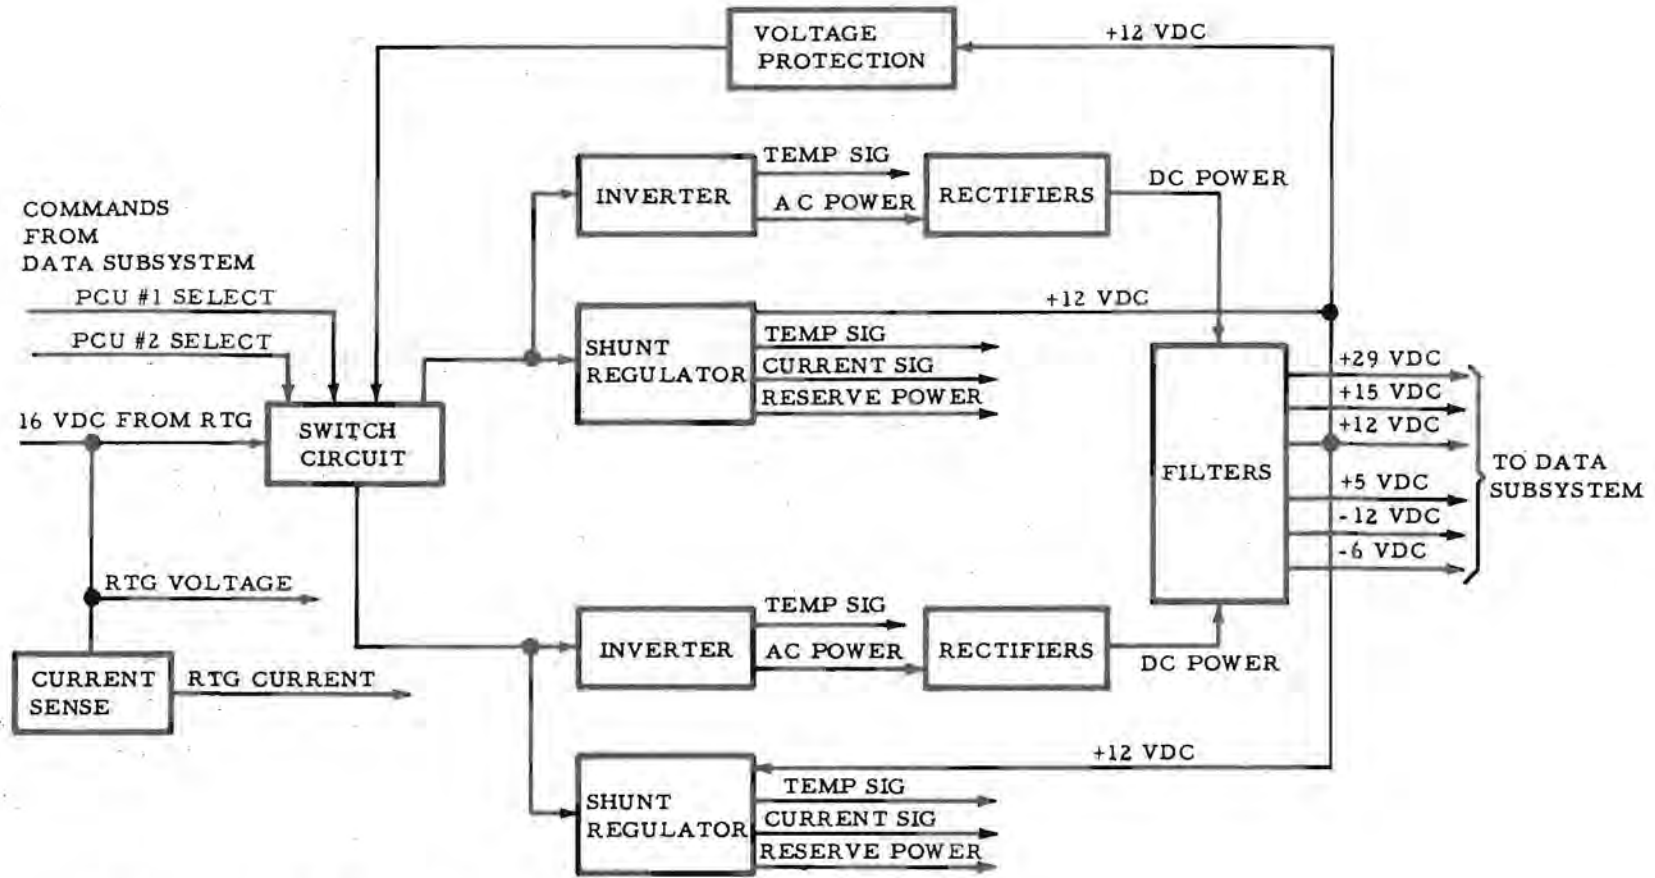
VOLTAGE PROTECTION

+12 VDC

TEMP SIG

INVERTER

AC POWER

RECTIFIERS

DC POWER

COMMANDS FROM DATA SUBSYSTEM

PCU #1 SELECT

PCU #2 SELECT

+12 VDC

SHUNT REGULATOR

TEMP SIG

CURRENT SIG

RESERVE POWER

+29 VDC

+15 VDC

+12 VDC

16 VDC FROM RTG

SWITCH CIRCUIT

FILTERS

TO DATA SUBSYSTEM

+5 VDC

-12 VDC

-6 VDC

RTG VOLTAGE

TEMP SIG

INVERTER

AC POWER

RECTIFIERS

DC POWER

CURRENT SENSE

RTG CURRENT

+12 VDC

TEMP SIG

SHUNT REGULATOR

CURRENT SIG

RESERVE POWER